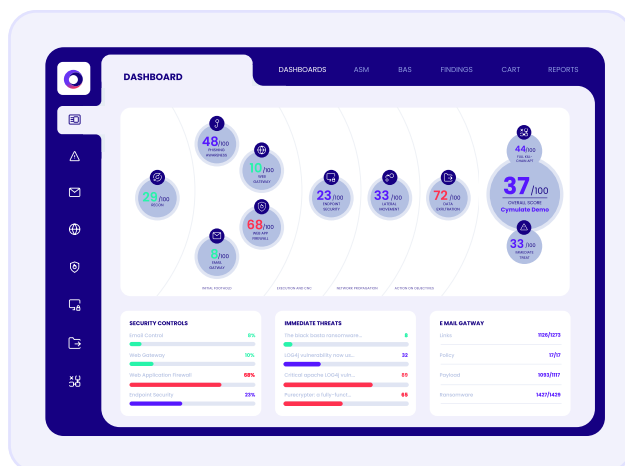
DASHBOARD

DASHBOARDS ASM BAS FINDINGS CART REPORTS

48/100 PHISHING AWARENESS

23/100 RECON

10/100 WEB GATEWAY

68/100 WEB APP FIREWALL

0/100 EMAIL GATEWAY

23/100 ENDPOINT SECURITY

33/100 LATERAL MOVEMENT

72/100 DATA EXFILTRATION

44/100 FULL KILL CHAIN APT

37/100 OVERALL SCORE Cymulate Demo

33/100 IMMEDIATE THREAT

INITIAL FOOTHOLD EXECUTION AND C&C NETWORK PROPAGATION ACTION ON OBJECTIVES

SECURITY CONTROLS
Email Control 0%
Web Gateway 10%
Web Application Firewall 68%
Endpoint Security 23%

IMMEDIATE THREATS
The Basta ransomware... 0
LOG4j vulnerability now us... 32
Critical apache LOG4J vuln... 55
Trueonypton: a fully fixed... 65

E MAIL GATWAY
Links 1126/1273
Policy 17/17
Payload 1093/1117
Ransomware 1427/1429